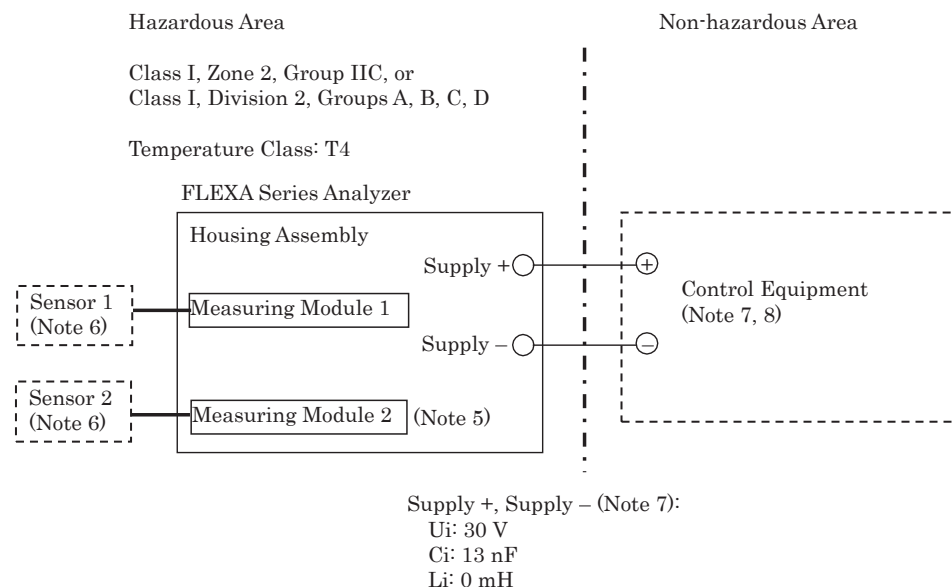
Hazardous Area

Non-hazardous Area

Class I, Zone 2, Group IIC, or
Class I, Division 2, Groups A, B, C, D

Temperature Class: T4

FLEXA Series Analyzer

Housing Assembly

Supply +

Supply –

Sensor 1
(Note 6)

Measuring Module 1

Sensor 2
(Note 6)

Measuring Module 2

(Note 5)

Control Equipment
(Note 7, 8)

Supply +, Supply – (Note 7):
Ui: 30 V
Ci: 13 nF
Li: 0 mH